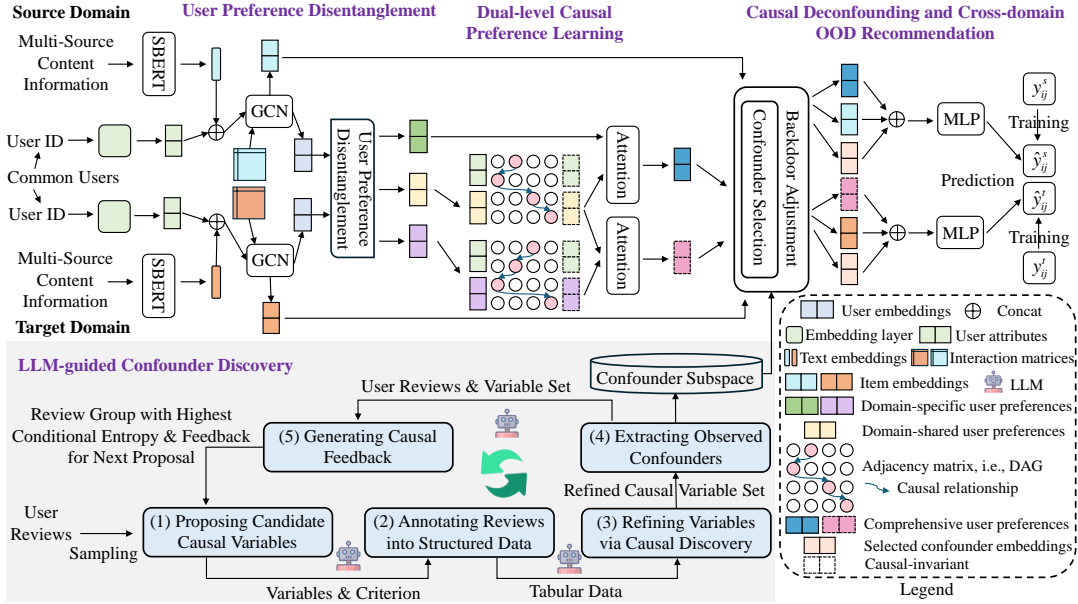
Source Domain

User Preference Disentanglement

Dual-level Causal Preference Learning

Causal Deconfounding and Cross-domain OOD Recommendation

Multi-Source Content Information

SBERT

GCN

User ID

Common Users

User ID

User Preference Disentanglement

Attention

Attention

Backdoor Adjustment

Confounder Selection

MLP

MLP

$y_{ij}^{s}$

Training

$\hat{y}_{ij}^{s}$

Prediction

$\hat{y}_{ij}^{t}$

Training

$y_{ij}^{t}$

Multi-Source Content Information

SBERT

GCN

Target Domain

LLM-guided Confounder Discovery

Confounder Subspace

User Reviews & Variable Set

Review Group with Highest Conditional Entropy & Feedback for Next Proposal

(5) Generating Causal Feedback

(4) Extracting Observed Confounders

Refined Causal Variable Set

User Reviews

Sampling

(1) Proposing Candidate Causal Variables

(2) Annotating Reviews into Structured Data

(3) Refining Variables via Causal Discovery

Variables & Criterion

Tabular Data

User embeddings
Concat
Embedding layer
User attributes
Text embeddings
Interaction matrices
Item embeddings
LLM
Domain-specific user preferences
Domain-shared user preferences
Adjacency matrix, i.e., DAG
Causal relationship
Comprehensive user preferences
Selected confounder embeddings
Causal-invariant
Legend